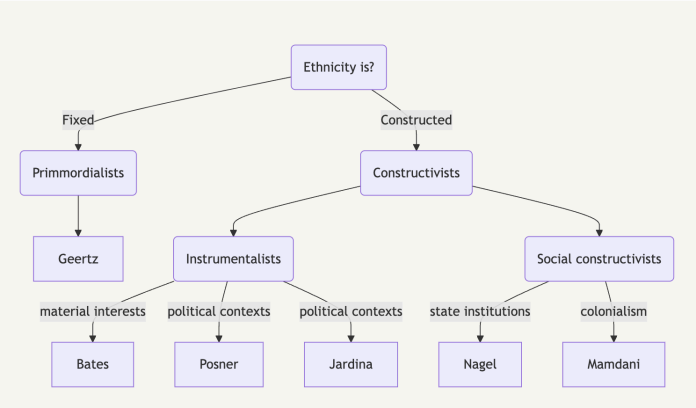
Ethnicity is?

Fixed

Constructed

Primmordialists

Constructivists

Geertz

Instrumentalists

Social constructivists

material interests

political contexts

political contexts

state institutions

colonialism

Bates

Posner

Jardina

Nagel

Mamdani